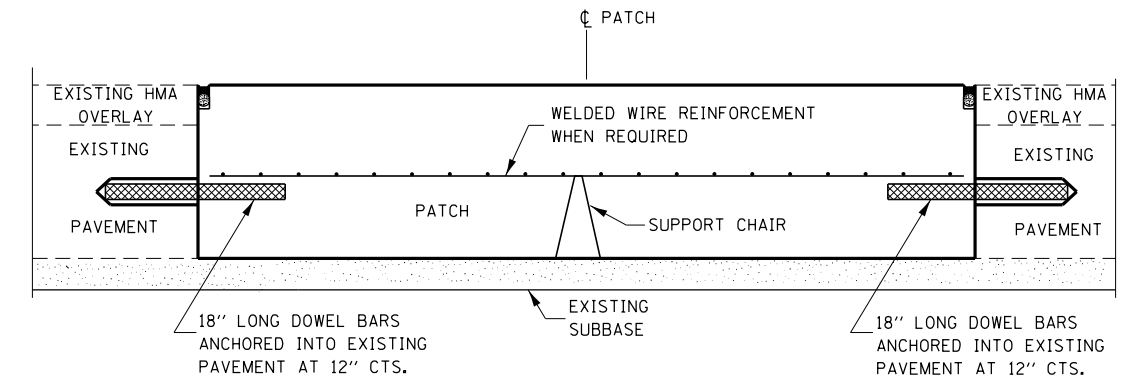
℄ PATCH

EXISTING HMA OVERLAY

EXISTING

PAVEMENT

WELDED WIRE REINFORCEMENT WHEN REQUIRED

PATCH

SUPPORT CHAIR

EXISTING HMA OVERLAY

EXISTING

PAVEMENT

18" LONG DOWEL BARS ANCHORED INTO EXISTING PAVEMENT AT 12" CTS.

EXISTING SUBBASE

18" LONG DOWEL BARS ANCHORED INTO EXISTING PAVEMENT AT 12" CTS.